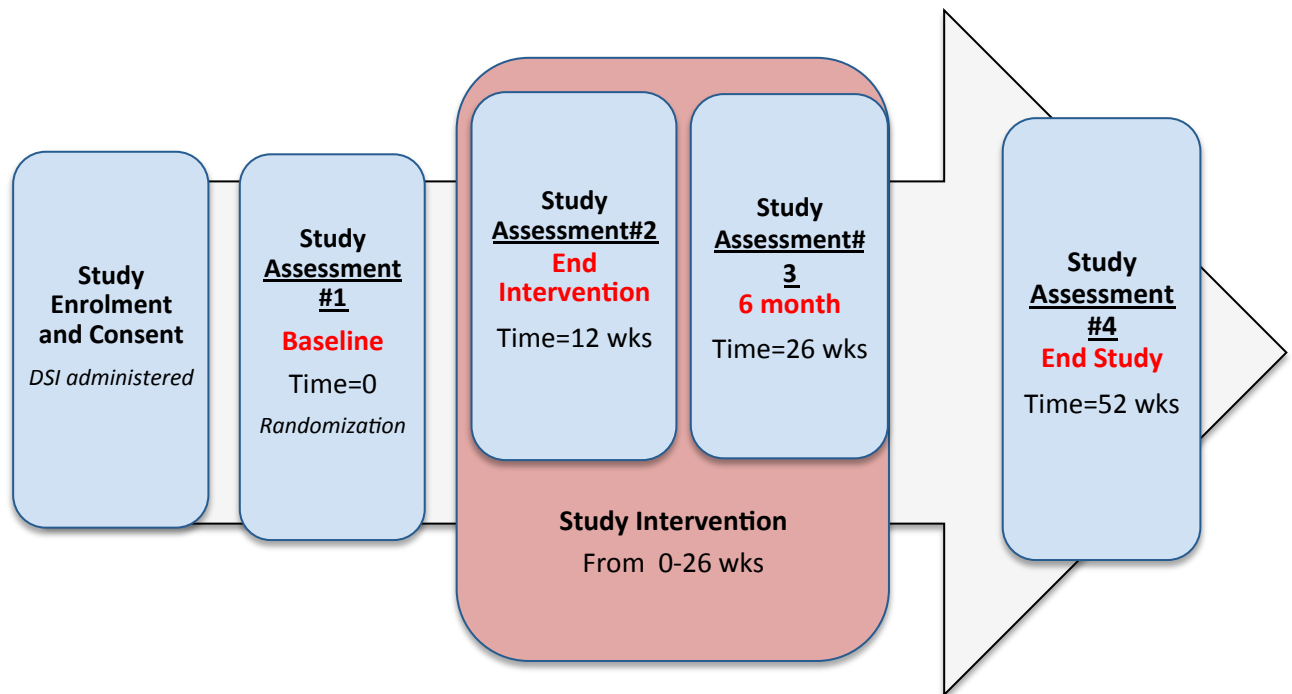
Study Enrolment and Consent

DSI administered

Study Assessment #1

Baseline

Time=0

Randomization

Study Assessment#2

End Intervention

Time=12 wks

Study Assessment#3

6 month

Time=26 wks

Study Intervention

From 0-26 wks

Study Assessment #4

End Study

Time=52 wks